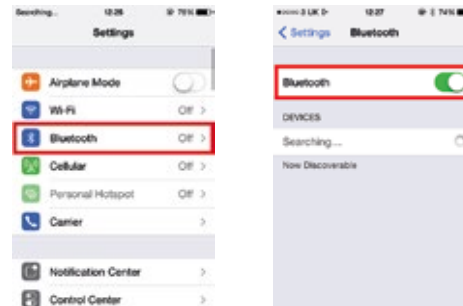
Searching... 12:26 76%

Settings

Airplane Mode

Wi-Fi Off >

Bluetooth Off >

Cellular Off >

Personal Hotspot Off >

Carrier >

Notification Center >

Control Center >

3 UK 12:27 74%

< Settings Bluetooth

Bluetooth

DEVICES

Searching...

Now Discoverable